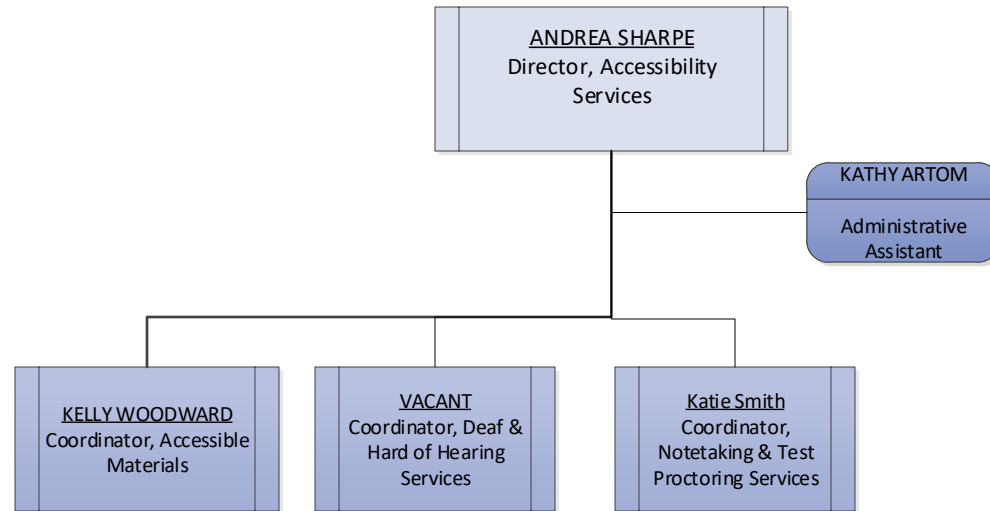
ANDREA SHARPE
Director, Accessibility Services

KATHY ARTOM
Administrative Assistant

KELLY WOODWARD
Coordinator, Accessible Materials

VACANT
Coordinator, Deaf & Hard of Hearing Services

Katie Smith
Coordinator, Notetaking & Test Proctoring Services